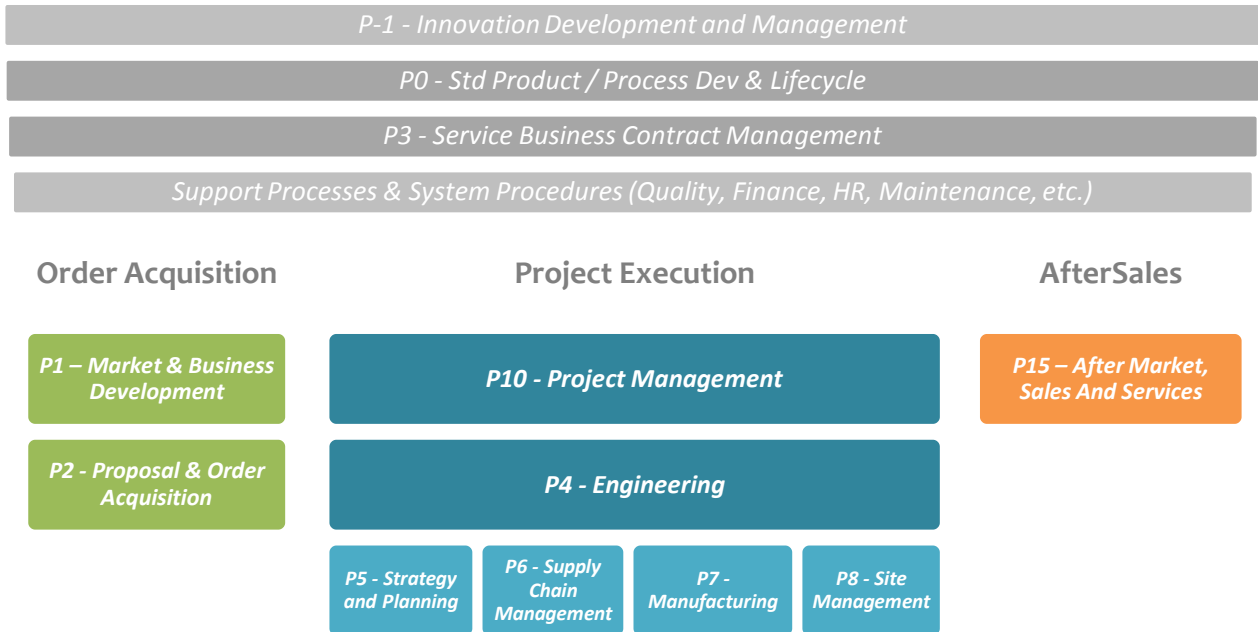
P-1 - Innovation Development and Management

P0 - Std Product / Process Dev & Lifecycle

P3 - Service Business Contract Management

Support Processes & System Procedures (Quality, Finance, HR, Maintenance, etc.)

Order Acquisition

Project Execution

AfterSales

P1 – Market & Business Development

P2 - Proposal & Order Acquisition

P10 - Project Management

P4 - Engineering

P5 - Strategy and Planning

P6 - Supply Chain Management

P7 - Manufacturing

P8 - Site Management

P15 – After Market, Sales And Services